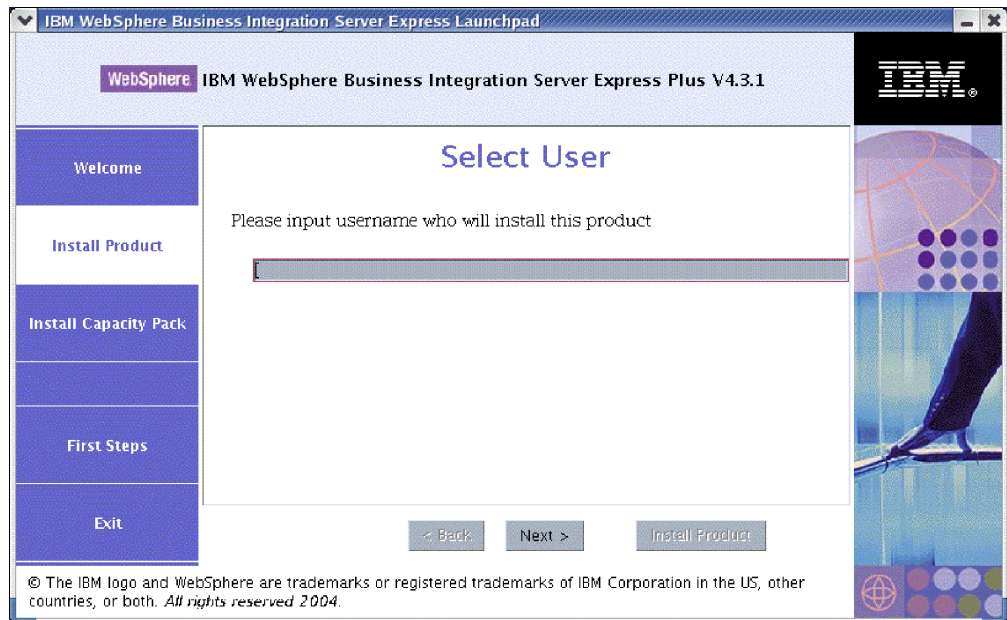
IBM WebSphere Business Integration Server Express Launchpad

WebSphere IBM WebSphere Business Integration Server Express Plus V4.3.1

IBM.

Welcome

Install Product

Install Capacity Pack

First Steps

Exit

Select User

Please input username who will install this product

< Back

Next >

Install Product

© The IBM logo and WebSphere are trademarks or registered trademarks of IBM Corporation in the US, other countries, or both. All rights reserved 2004.